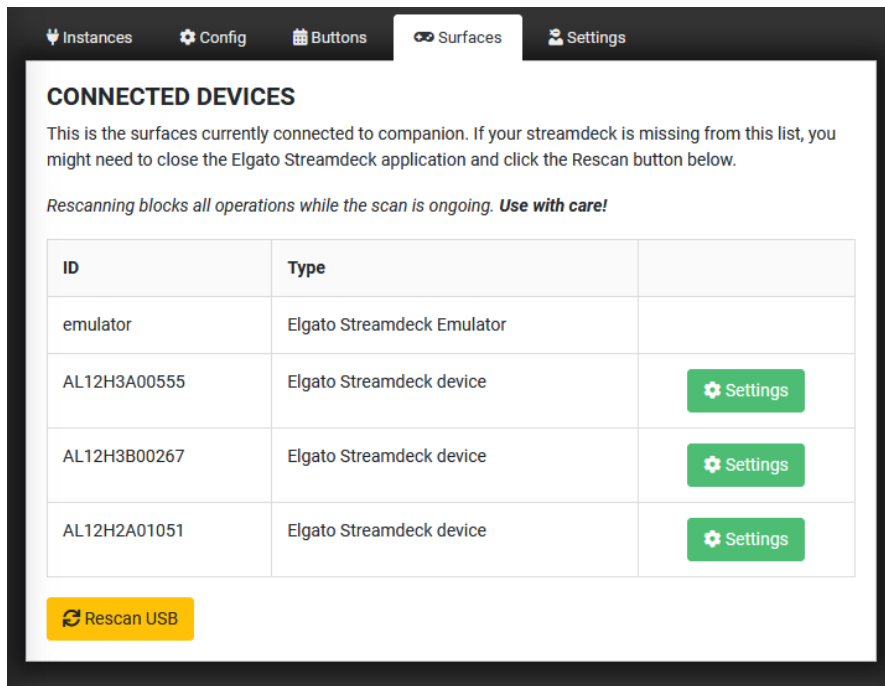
Instances Config Buttons Surfaces Settings

CONNECTED DEVICES

This is the surfaces currently connected to companion. If your streamdeck is missing from this list, you might need to close the Elgato Streamdeck application and click the Rescan button below.

*Rescanning blocks all operations while the scan is ongoing.* ***Use with care!***

| ID | Type | |
|---|---|---|
| emulator | Elgato Streamdeck Emulator | |
| AL12H3A00555 | Elgato Streamdeck device | Settings |
| AL12H3B00267 | Elgato Streamdeck device | Settings |
| AL12H2A01051 | Elgato Streamdeck device | Settings |

Rescan USB